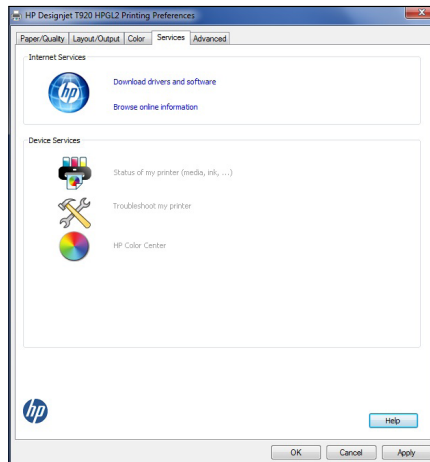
HP Designjet T920 HPGL2 Printing Preferences

Paper/Quality | Layout/Output | Color | Services | Advanced

Internet Services

Download drivers and software

Browse online information

Device Services

Status of my printer (media, ink, ...)

Troubleshoot my printer

HP Color Center

Help

OK | Cancel | Apply